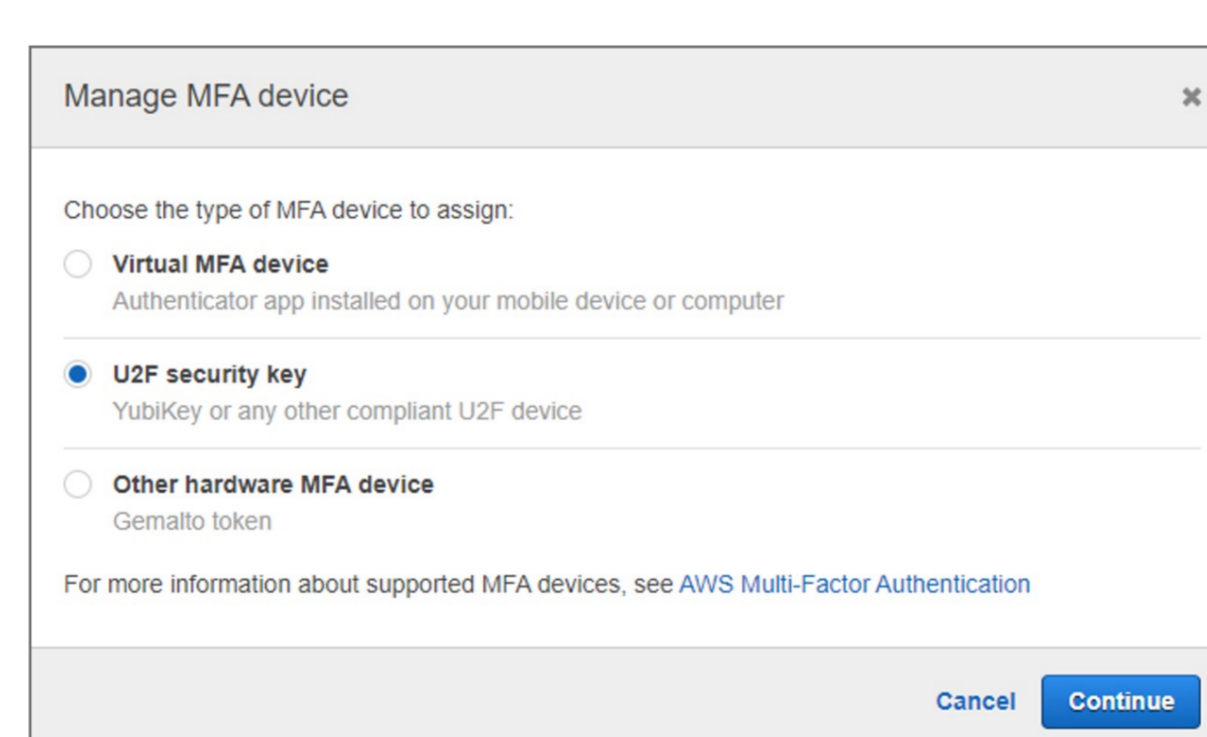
Manage MFA device

×

Choose the type of MFA device to assign:

Virtual MFA device
Authenticator app installed on your mobile device or computer

U2F security key
YubiKey or any other compliant U2F device

Other hardware MFA device
Gemalto token

For more information about supported MFA devices, see AWS Multi-Factor Authentication

Cancel Continue